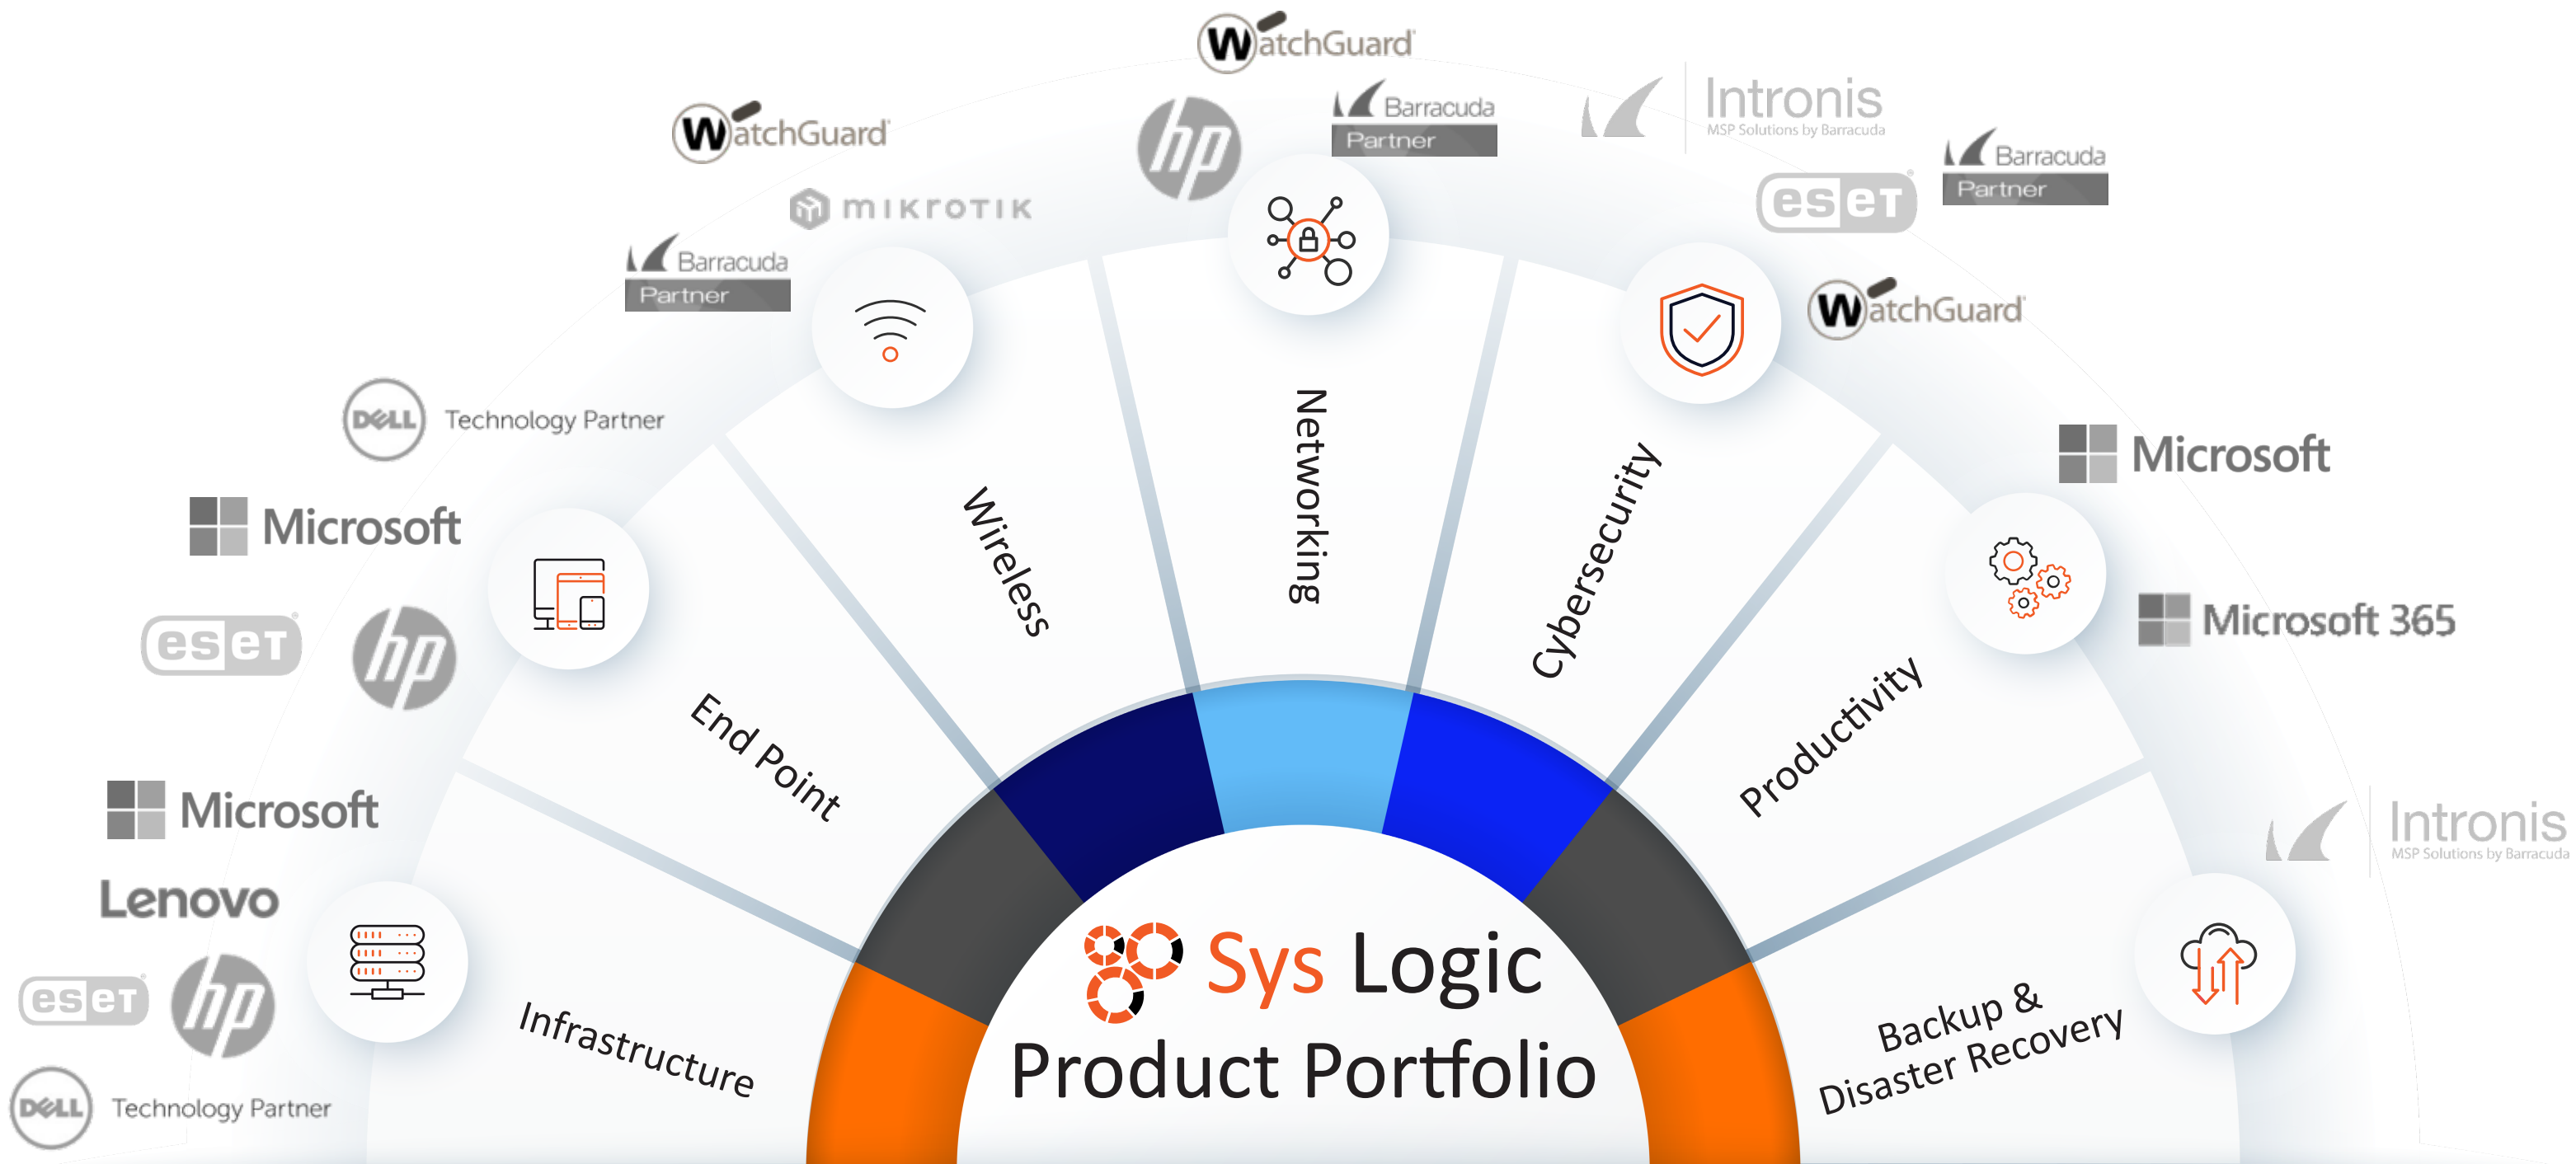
WatchGuard
WatchGuard
hp
Barracuda Partner
Intronis MSP Solutions by Barracuda
Barracuda Partner
eset
MIKROTIK
Barracuda Partner
WatchGuard
DELL Technology Partner
Microsoft
Microsoft
eset
hp
Microsoft 365
Microsoft
Lenovo
eset
hp
DELL Technology Partner
Intronis MSP Solutions by Barracuda

Infrastructure
End Point
Wireless
Networking
Cybersecurity
Productivity
Backup & Disaster Recovery

Sys Logic
Product Portfolio